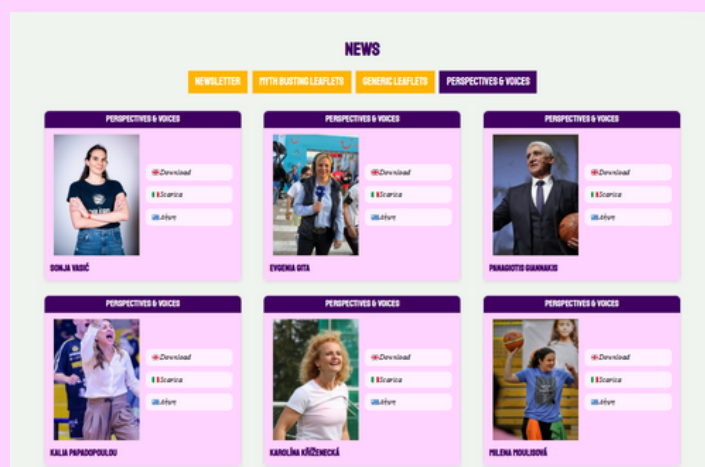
NEWS

NEWSLETTER | MYTH BUSTING LEAFLETS | GENERIC LEAFLETS | PERSPECTIVES & VOICES

PERSPECTIVES & VOICES

Download
Scarica
Λήψη

SONJA VASIĆ

PERSPECTIVES & VOICES

Download
Scarica
Λήψη

EVGENIA GITA

PERSPECTIVES & VOICES

Download
Scarica
Λήψη

PANAGIOTIS GIANNAKIS

PERSPECTIVES & VOICES

Download
Scarica
Λήψη

KALIA PAPADOPOULOU

PERSPECTIVES & VOICES

Download
Scarica
Λήψη

KAROLÍNA KŘÍŽENECKÁ

PERSPECTIVES & VOICES

Download
Scarica
Λήψη

MILENA MOULISOVÁ